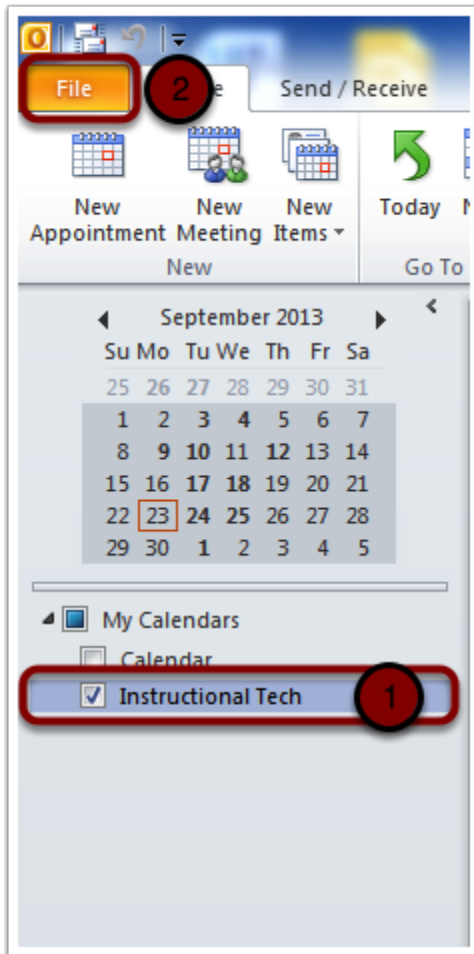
File 2 e Send / Receive

New Appointment New Meeting New Items Today

New Go To

September 2013

| Su | Mo | Tu | We | Th | Fr | Sa |
|---|---|---|---|---|---|---|
| 25 | 26 | 27 | 28 | 29 | 30 | 31 |
| 1 | 2 | 3 | 4 | 5 | 6 | 7 |
| 8 | 9 | 10 | 11 | 12 | 13 | 14 |
| 15 | 16 | 17 | 18 | 19 | 20 | 21 |
| 22 | 23 | 24 | 25 | 26 | 27 | 28 |
| 29 | 30 | 1 | 2 | 3 | 4 | 5 |

My Calendars

Calendar

Instructional Tech 1